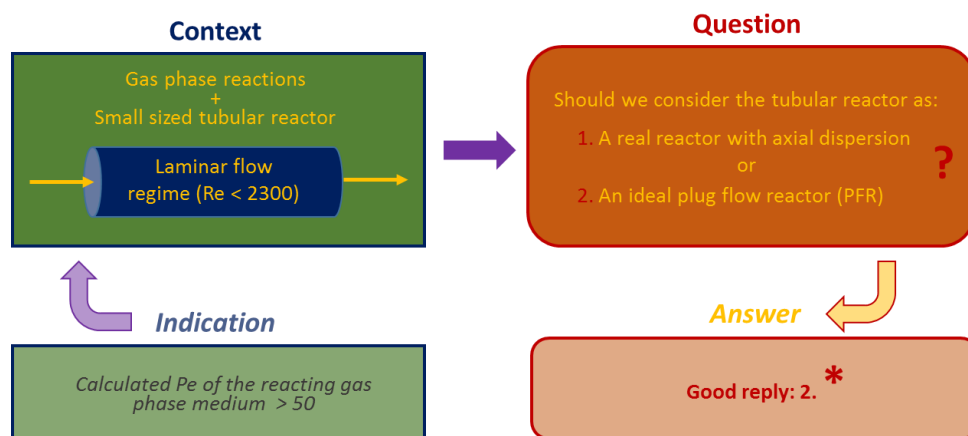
Context

Gas phase reactions
+
Small sized tubular reactor

Laminar flow regime (Re < 2300)

Question

Should we consider the tubular reactor as:

1. A real reactor with axial dispersion
or
2. An ideal plug flow reactor (PFR)

?

Indication

Calculated Pe of the reacting gas phase medium > 50

Answer

Good reply: 2. *